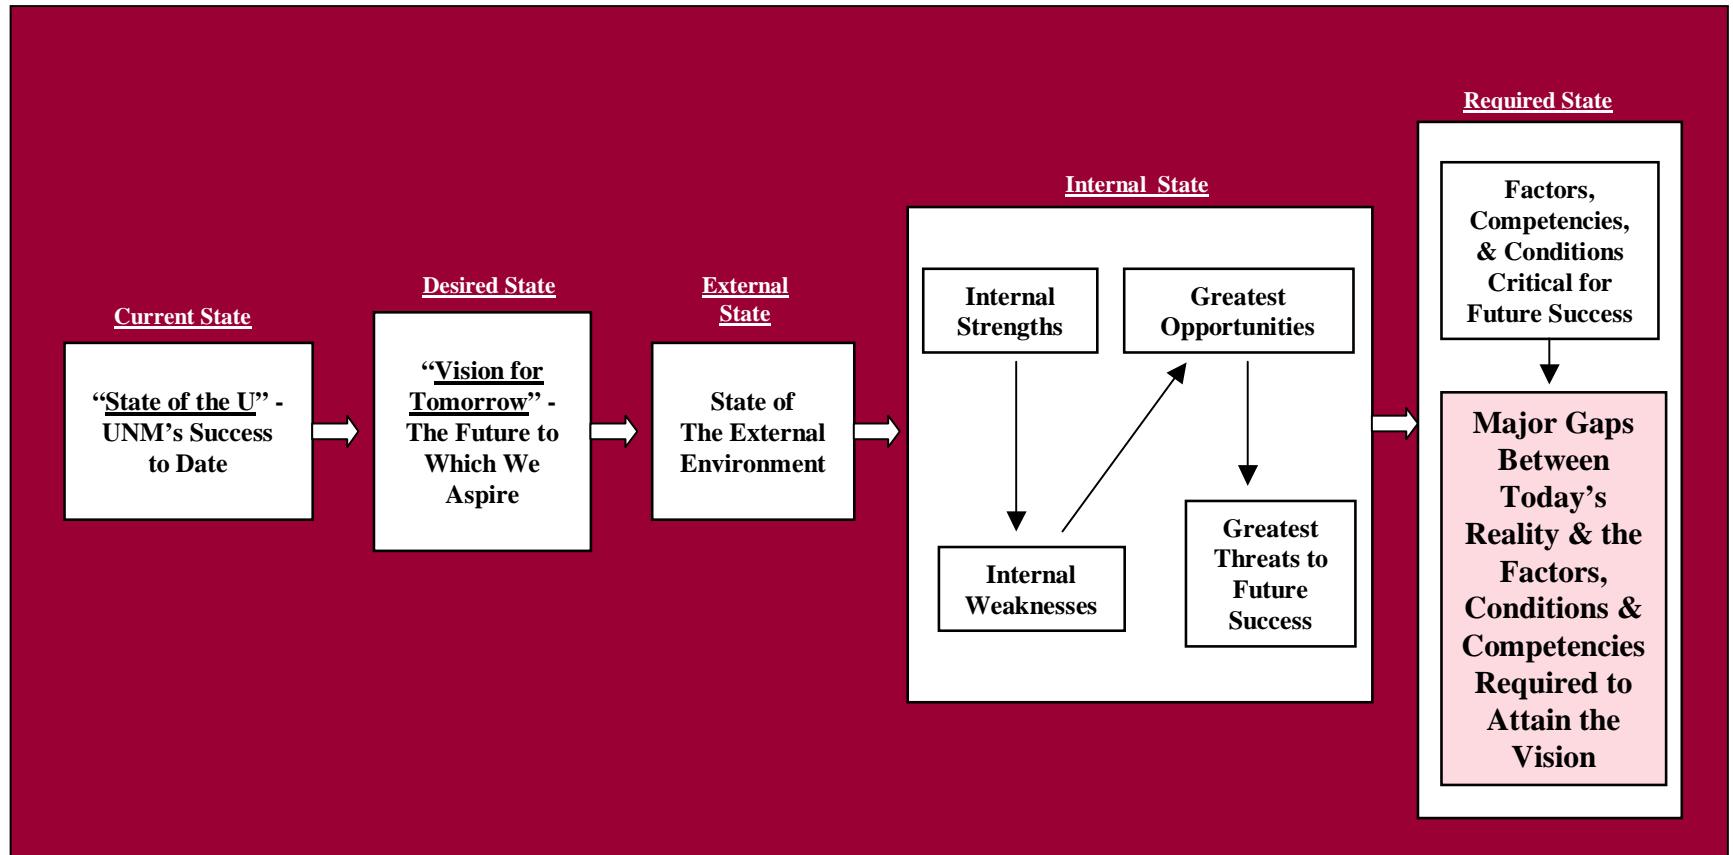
Current State

"State of the U" - UNM's Success to Date

Desired State

"Vision for Tomorrow" - The Future to Which We Aspire

External State

State of The External Environment

Internal State

Internal Strengths

Greatest Opportunities

Internal Weaknesses

Greatest Threats to Future Success

Required State

Factors, Competencies, & Conditions Critical for Future Success

Major Gaps Between Today's Reality & the Factors, Conditions & Competencies Required to Attain the Vision